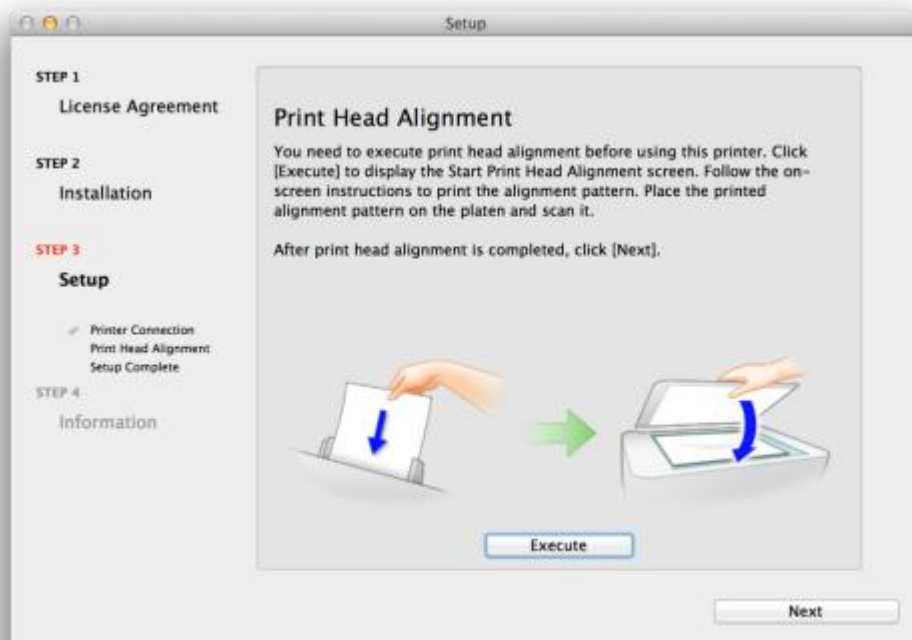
Setup

STEP 1
License Agreement

STEP 2
Installation

STEP 3
Setup

Printer Connection
Print Head Alignment
Setup Complete

STEP 4
Information

Print Head Alignment

You need to execute print head alignment before using this printer. Click [Execute] to display the Start Print Head Alignment screen. Follow the on-screen instructions to print the alignment pattern. Place the printed alignment pattern on the platen and scan it.

After print head alignment is completed, click [Next].

Execute

Next